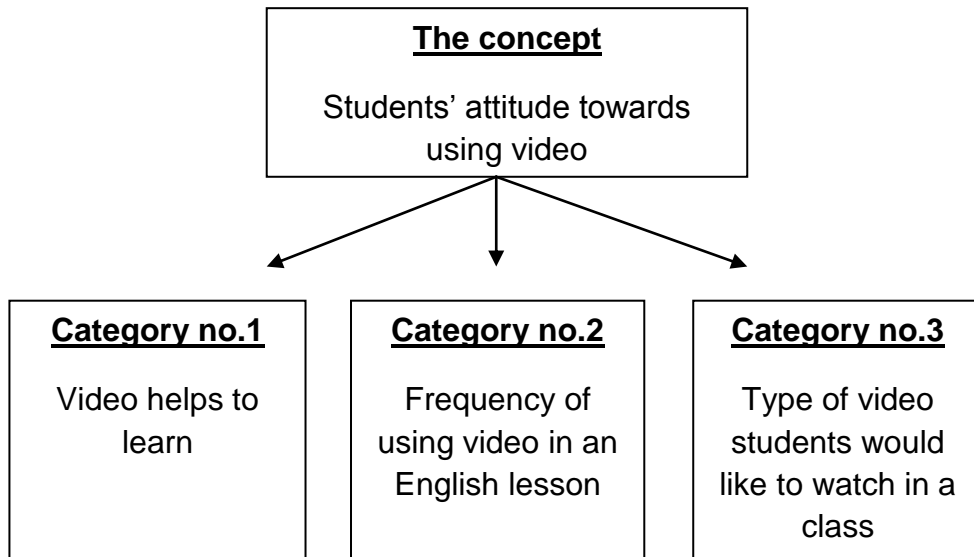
The concept

Students’ attitude towards using video

Category no.1

Video helps to learn

Category no.2

Frequency of using video in an English lesson

Category no.3

Type of video students would like to watch in a class